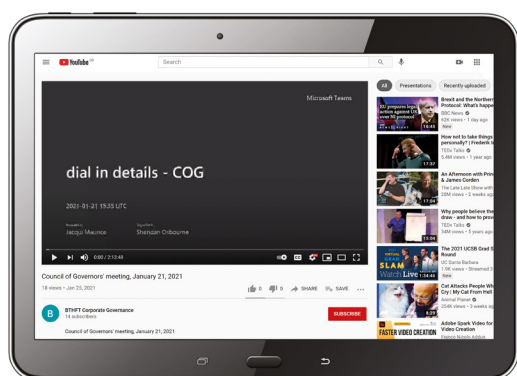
YouTube GB

Search

All Presentations Recently uploaded

Microsoft Teams

dial in details - COG

2021-01-21 15:35 UTC

Jacqui Maurice Sheridan Ordbourne

0:00 / 2:13:48

Council of Governors' meeting, January 21, 2021

18 views • Jan 25, 2021

0 0 SHARE SAVE

B

BTHFT Corporate Governance
14 subscribers

SUBSCRIBE

Council of Governors' meeting, January 21, 2021

Brexit and the Northern Protocol: What's happening
BBC News
62K views • 1 day ago
New

15:45

How not to take things personally? | Frederik Imbo
TEDx Talks
5.4M views • 1 year ago

17:37

An Afternoon with Prince Harry & James Corden
The Late Late Show with James Corden
28M views • 2 weeks ago

17:04

Why people believe they can't draw - and how to prove they can
TEDx Talks
38M views • 5 years ago

13:04

The 2021 UCSB Grad Slam Round
UC Santa Barbara
1.1K views • Streamed 3 days ago
New

SLAM
Watch Live

1:34:46

Cat Attacks People Who Cry | My Cat From Hell
Animal Planet
264K views • 3 weeks ago

4:39

Adobe Spark Video for Faster Video Creation

FASTER VIDEO CREATION